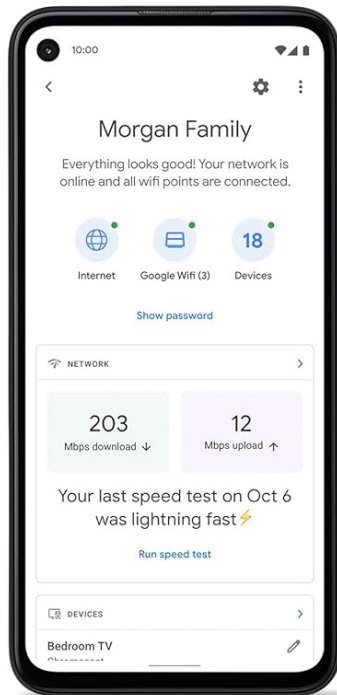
10:00

Morgan Family

Everything looks good! Your network is online and all wifi points are connected.

Internet

Google Wifi (3)

18

Devices

Show password

NETWORK

203

Mbps download ↓

12

Mbps upload ↑

Your last speed test on Oct 6 was lightning fast⚡

Run speed test

DEVICES

Bedroom TV

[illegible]